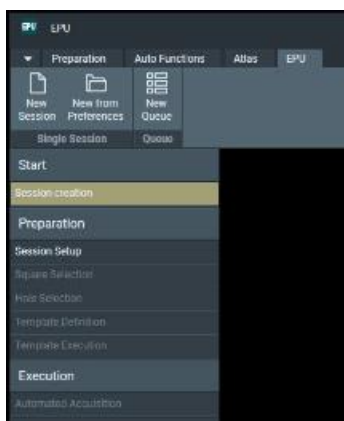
EPU

Preparation Auto Functions Atlas EPU

New Session New from Preferences New Queue

Single Session Queue

Start

Session creation

Preparation

Session Setup

Square Selection

Hole Selection

Template Definition

Template Execution

Execution

Automated Acquisition